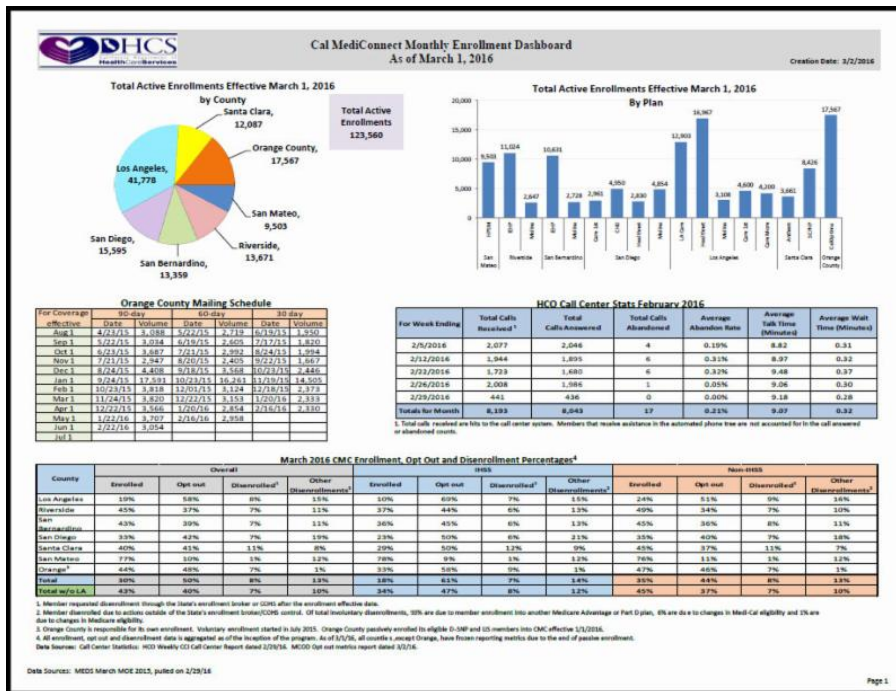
DHCS
HealthCareServices

Cal MediConnect Monthly Enrollment Dashboard
As of March 1, 2016

Creation Date: 3/2/2016

Total Active Enrollments Effective March 1, 2016
by County

Total Active Enrollments
123,560

Santa Clara, 12,087
Orange County, 17,567
San Mateo, 9,503
Riverside, 13,671
San Bernardino, 13,359
San Diego, 15,595
Los Angeles, 41,778

Total Active Enrollments Effective March 1, 2016
By Plan

20,000
15,000
10,000
5,000
0

9,503 11,024 2,647 10,631 2,728 2,961 4,950 2,830 4,854 12,903 16,967 3,108 4,600 4,200 3,661 8,426 17,567

HPSM IEHP Molina IEHP Molina Care 1st CHG Health Net Molina LA Care Health Net Molina Care 1st Care More Anthem SCFHP CalOptima

San Mateo | Riverside | San Bernardino | San Diego | Los Angeles | Santa Clara | Orange County

Orange County Mailing Schedule

| For Coverage effective | 90-day Date | 90-day Volume | 60-day Date | 60-day Volume | 30 day Date | 30 day Volume |
|---|---|---|---|---|---|---|
| Aug 1 | 4/23/15 | 3,088 | 5/22/15 | 2,719 | 6/19/15 | 1,950 |
| Sep 1 | 5/22/15 | 3,034 | 6/19/15 | 2,605 | 7/17/15 | 1,820 |
| Oct 1 | 6/23/15 | 3,687 | 7/21/15 | 2,992 | 8/24/15 | 1,994 |
| Nov 1 | 7/21/15 | 2,947 | 8/20/15 | 2,405 | 9/22/15 | 1,667 |
| Dec 1 | 8/24/15 | 4,408 | 9/18/15 | 3,568 | 10/23/15 | 2,446 |
| Jan 1 | 9/24/15 | 17,591 | 10/23/15 | 16,261 | 11/19/15 | 14,505 |
| Feb 1 | 10/23/15 | 3,818 | 12/01/15 | 3,124 | 12/18/15 | 2,373 |
| Mar 1 | 11/24/15 | 3,820 | 12/22/15 | 3,153 | 1/20/16 | 2,333 |
| Apr 1 | 12/22/15 | 3,566 | 1/20/16 | 2,854 | 2/16/16 | 2,330 |
| May 1 | 1/22/16 | 3,707 | 2/16/16 | 2,958 | | |
| Jun 1 | 2/22/16 | 3,054 | | | | |
| Jul 1 | | | | | | |

HCO Call Center Stats February 2016

| For Week Ending | Total Calls Received¹ | Total Calls Answered | Total Calls Abandoned | Average Abandon Rate | Average Talk Time (Minutes) | Average Wait Time (Minutes) |
|---|---|---|---|---|---|---|
| 2/5/2016 | 2,077 | 2,046 | 4 | 0.19% | 8.82 | 0.31 |
| 2/12/2016 | 1,944 | 1,895 | 6 | 0.31% | 8.97 | 0.32 |
| 2/22/2016 | 1,723 | 1,680 | 6 | 0.32% | 9.48 | 0.37 |
| 2/26/2016 | 2,008 | 1,986 | 1 | 0.05% | 9.06 | 0.30 |
| 2/29/2016 | 441 | 436 | 0 | 0.00% | 9.18 | 0.28 |
| Totals for Month | 8,193 | 8,043 | 17 | 0.21% | 9.07 | 0.32 |

1. Total calls received are hits to the call center system. Members that receive assistance in the automated phone tree are not accounted for in the call answered or abandoned counts.

March 2016 CMC Enrollment, Opt Out and Disenrollment Percentages⁴

| County | Overall Enrolled | Overall Opt out | Overall Disenrolled¹ | Overall Other Disenrollments² | IHSS Enrolled | IHSS Opt out | IHSS Disenrolled¹ | IHSS Other Disenrollments² | Non-IHSS Enrolled | Non-IHSS Opt out | Non-IHSS Disenrolled¹ | Non-IHSS Other Disenrollments² |
|---|---|---|---|---|---|---|---|---|---|---|---|---|
| Los Angeles | 19% | 58% | 8% | 15% | 10% | 69% | 7% | 15% | 24% | 51% | 9% | 16% |
| Riverside | 45% | 37% | 7% | 11% | 37% | 44% | 6% | 13% | 49% | 34% | 7% | 10% |
| San Bernardino | 43% | 39% | 7% | 11% | 36% | 45% | 6% | 13% | 45% | 36% | 8% | 11% |
| San Diego | 33% | 42% | 7% | 19% | 23% | 50% | 6% | 21% | 35% | 40% | 7% | 18% |
| Santa Clara | 40% | 41% | 11% | 8% | 29% | 50% | 12% | 9% | 45% | 37% | 11% | 7% |
| San Mateo | 77% | 10% | 1% | 12% | 78% | 9% | 1% | 12% | 76% | 11% | 1% | 12% |
| Orange³ | 44% | 48% | 7% | 1% | 33% | 58% | 9% | 1% | 47% | 46% | 7% | 1% |
| Total | 30% | 50% | 8% | 13% | 18% | 61% | 7% | 14% | 35% | 44% | 8% | 13% |
| Total w/o LA | 43% | 40% | 7% | 10% | 34% | 47% | 8% | 12% | 45% | 37% | 7% | 10% |

1. Member requested disenrollment through the State's enrollment broker or CDHS after the enrollment effective date.
2. Member disenrolled due to actions outside of the State's enrollment broker/CDHS control. Of total involuntary disenrollments, 50% are due to member enrollment into another Medicare Advantage or Part D plan, 6% are due to changes in Medi-Cal eligibility and 1% are due to changes in Medicare eligibility.
3. Orange County is responsible for its own enrollment. Voluntary enrollment started in July 2015. Orange County passively enrolled its eligible D-SNP and LIS members into CMC effective 1/1/2016.
4. All enrollment, opt out and disenrollment data is aggregated as of the inception of the program. As of 3/1/16, all counties, except Orange, have frozen reporting metrics due to the end of passive enrollment.
Data Sources: Call Center Statistics: HCO Weekly CCI Call Center Report dated 2/29/16. MCOD Opt out metrics report dated 3/2/16.

Data Sources: MEDS March MDE 2015, pulled on 2/29/16

Page 1